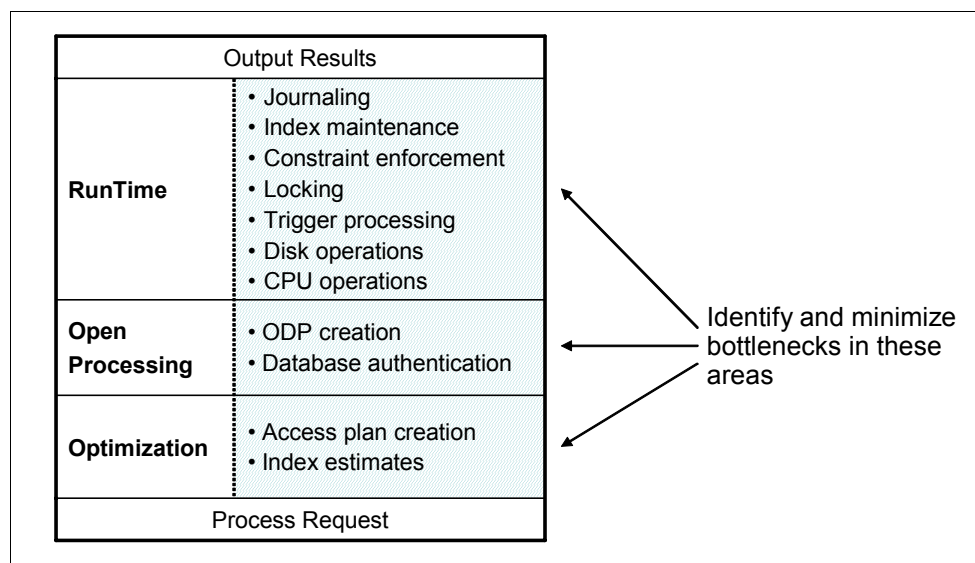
Output Results

| | |
|---|---|
| **RunTime** | • Journaling<br>• Index maintenance<br>• Constraint enforcement<br>• Locking<br>• Trigger processing<br>• Disk operations<br>• CPU operations |
| **Open Processing** | • ODP creation<br>• Database authentication |
| **Optimization** | • Access plan creation<br>• Index estimates |

Process Request

Identify and minimize bottlenecks in these areas